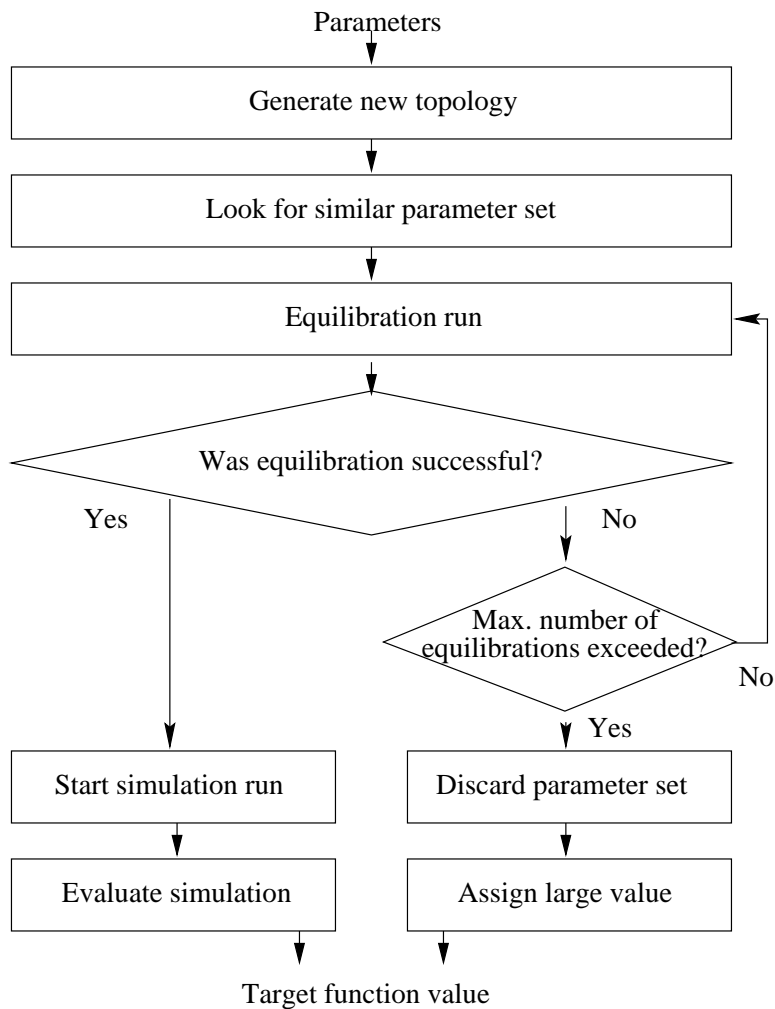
Parameters

Generate new topology

Look for similar parameter set

Equilibration run

Was equilibration successful?

Yes

No

Max. number of equilibrations exceeded?

No

Yes

Start simulation run

Discard parameter set

Evaluate simulation

Assign large value

Target function value